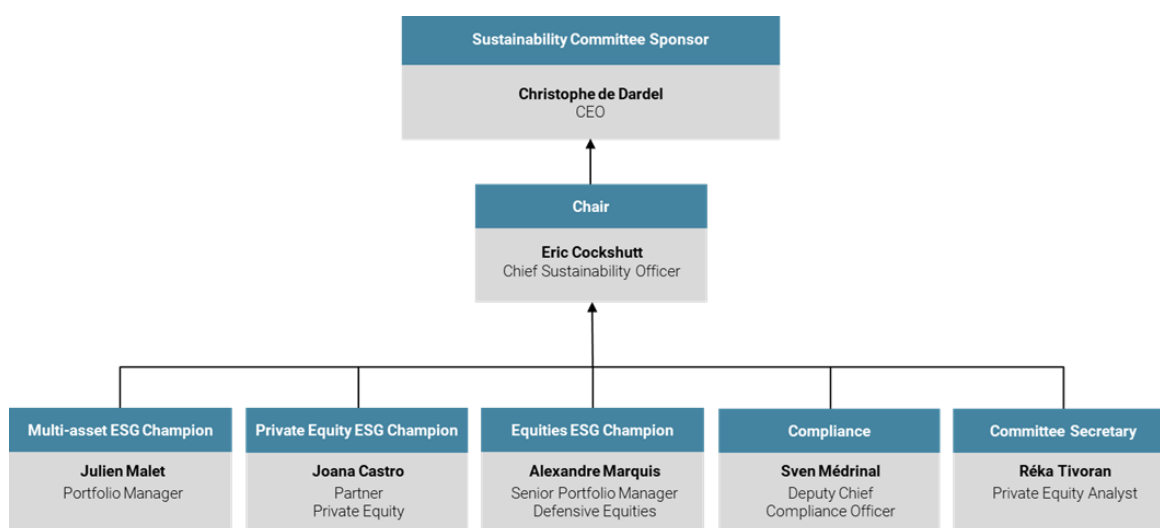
Sustainability Committee Sponsor

Christophe de Dardel
CEO

Chair

Eric Cockshutt
Chief Sustainability Officer

Multi-asset ESG Champion

Julien Malet
Portfolio Manager

Private Equity ESG Champion

Joana Castro
Partner
Private Equity

Equities ESG Champion

Alexandre Marquis
Senior Portfolio Manager
Defensive Equities

Compliance

Sven Médrinal
Deputy Chief
Compliance Officer

Committee Secretary

Réka Tivoran
Private Equity Analyst